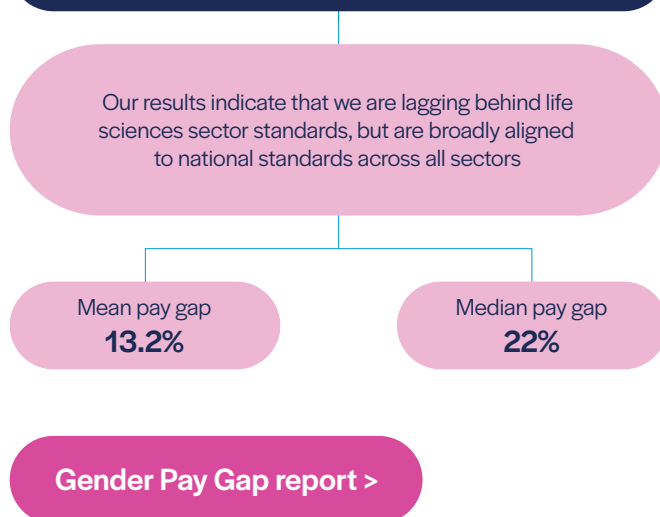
Our results indicate that we are lagging behind life sciences sector standards, but are broadly aligned to national standards across all sectors

Mean pay gap
13.2%

Median pay gap
22%

Gender Pay Gap report >